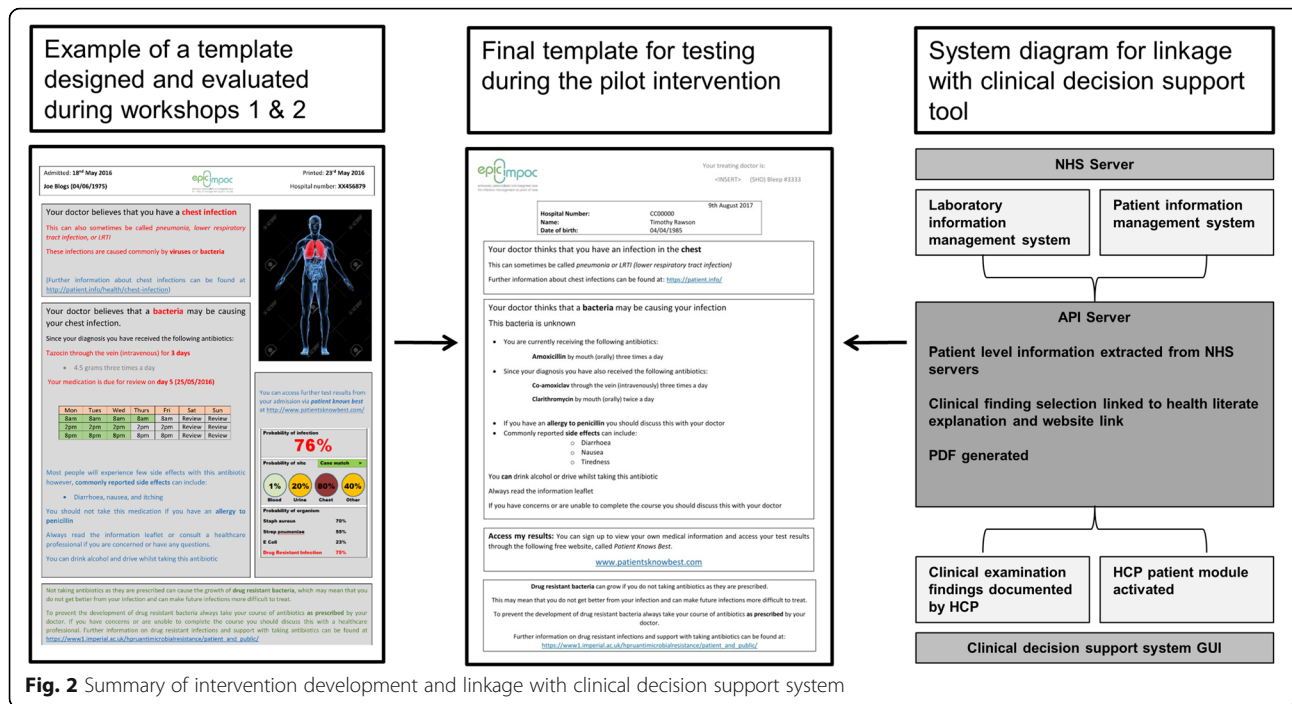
Example of a template designed and evaluated during workshops 1 & 2

Admitted: 18$^{rd}$ May 2016
Joe Blogs (04/06/1975)
epicimpoc
Printed: 23$^{rd}$ May 2016
Hospital number: XX456879

Your doctor believes that you have a chest infection

This can also sometimes be called pneumonia, lower respiratory tract infection, or LRTI

These infections are caused commonly by viruses or bacteria

(Further information about chest infections can be found at http://patient.info/health/chest-infection)

Your doctor believes that a bacteria may be causing your chest infection.

Since your diagnosis you have received the following antibiotics:

Tazocin through the vein (intravenous) for 3 days

• 4.5 grams three times a day

Your medication is due for review on day 5 (25/05/2016)

| Mon | Tues | Wed | Thurs | Fri | Sat | Sun |
|---|---|---|---|---|---|---|
| 8am | 8am | 8am | 8am | 8am | Review | Review |
| 2pm | 2pm | 2pm | 2pm | 2pm | Review | Review |
| 8pm | 8pm | 8pm | 8pm | 8pm | Review | Review |

You can access further test results from your admission via patient knows best at http://www.patientsknowbest.com/

Probability of infection
76%
Probability of site
Cone match
1% Blood
20% Urine
80% Chest
40% Other
Probability of organism
Staph aureus 70%
Strep pneumoniae 88%
E Coli 23%
Drug Resistant Infection 73%

Most people will experience few side effects with this antibiotic however, commonly reported side effects can include:

• Diarrhoea, nausea, and itching

You should not take this medication if you have an allergy to penicillin

Always read the information leaflet or consult a healthcare professional if you are concerned or have any questions.

You can drink alcohol and drive whilst taking this antibiotic

Not taking antibiotics as they are prescribed can cause the growth of drug resistant bacteria, which may mean that you do not get better from your infection and can make future infections more difficult to treat.

To prevent the development of drug resistant bacteria always take your course of antibiotics as prescribed by your doctor. If you have concerns or are unable to complete the course you should discuss this with a healthcare professional. Further information on drug resistant infections and support with taking antibiotics can be found at https://www1.imperial.ac.uk/hpruantimicrobialresistance/patient_and_public/

Final template for testing during the pilot intervention

epicimpoc
Your treating doctor is:
<INSERT> (SHO) Bleep #3333

9th August 2017
Hospital Number: CC00000
Name: Timothy Rawson
Date of birth: 04/04/1985

Your doctor thinks that you have an infection in the chest

This can sometimes be called pneumonia or LRTI (lower respiratory tract infection)

Further information about chest infections can be found at: https://patient.info/

Your doctor thinks that a bacteria may be causing your infection

This bacteria is unknown

• You are currently receiving the following antibiotics:
Amoxicillin by mouth (orally) three times a day
• Since your diagnosis you have also received the following antibiotics:
Co-amoxiclav through the vein (intravenously) three times a day
Clarithromycin by mouth (orally) twice a day

• If you have an allergy to penicillin you should discuss this with your doctor
• Commonly reported side effects can include:
○ Diarrhoea
○ Nausea
○ Tiredness

You can drink alcohol or drive whilst taking this antibiotic

Always read the information leaflet

If you have concerns or are unable to complete the course you should discuss this with your doctor

Access my results: You can sign up to view your own medical information and access your test results through the following free website, called Patient Knows Best.

www.patientsknowbest.com

Drug resistant bacteria can grow if you do not take antibiotics as they are prescribed.

This may mean that you do not get better from your infection and can make future infections more difficult to treat.

To prevent the development of drug resistant bacteria always take your course of antibiotics as prescribed by your doctor.

Further information on drug resistant infections and support with taking antibiotics can be found at: https://www1.imperial.ac.uk/hpruantimicrobialresistance/patient_and_public/

System diagram for linkage with clinical decision support tool

NHS Server

Laboratory information management system

Patient information management system

API Server

Patient level information extracted from NHS servers

Clinical finding selection linked to health literate explanation and website link

PDF generated

Clinical examination findings documented by HCP

HCP patient module activated

Clinical decision support system GUI

Fig. 2 Summary of intervention development and linkage with clinical decision support system